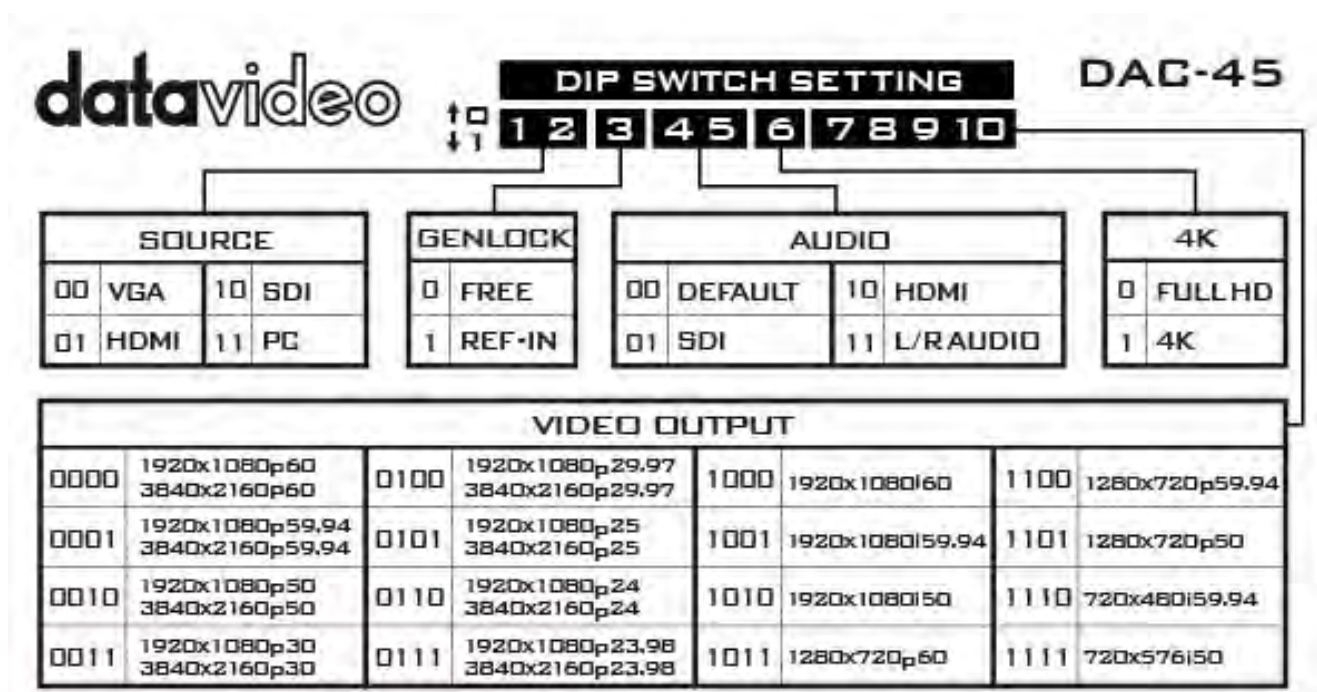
datavideo

DIP SWITCH SETTING

DAC-45

↑0 ↓1 1 2 3 4 5 6 7 8 9 10

| SOURCE | | | |
|---|---|---|---|
| 00 | VGA | 10 | SDI |
| 01 | HDMI | 11 | PC |

| GENLOCK | |
|---|---|
| 0 | FREE |
| 1 | REF-IN |

| AUDIO | | | |
|---|---|---|---|
| 00 | DEFAULT | 10 | HDMI |
| 01 | SDI | 11 | L/R AUDIO |

| 4K | |
|---|---|
| 0 | FULL HD |
| 1 | 4K |

| VIDEO OUTPUT | | | | | | | |
|---|---|---|---|---|---|---|---|
| 0000 | 1920x1080p60 3840x2160p60 | 0100 | 1920x1080p29.97 3840x2160p29.97 | 1000 | 1920x1080i60 | 1100 | 1280x720p59.94 |
| 0001 | 1920x1080p59.94 3840x2160p59.94 | 0101 | 1920x1080p25 3840x2160p25 | 1001 | 1920x1080i59.94 | 1101 | 1280x720p50 |
| 0010 | 1920x1080p50 3840x2160p50 | 0110 | 1920x1080p24 3840x2160p24 | 1010 | 1920x1080i50 | 1110 | 720x480i59.94 |
| 0011 | 1920x1080p30 3840x2160p30 | 0111 | 1920x1080p23.98 3840x2160p23.98 | 1011 | 1280x720p60 | 1111 | 720x576i50 |